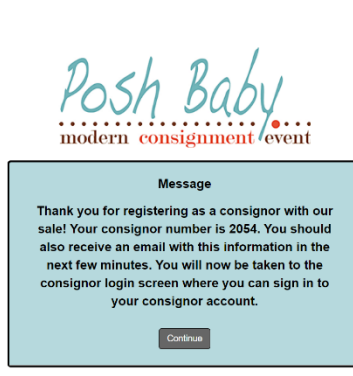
Posh Baby
modern consignment event

Message

Thank you for registering as a consignor with our sale! Your consignor number is 2054. You should also receive an email with this information in the next few minutes. You will now be taken to the consignor login screen where you can sign in to your consignor account.

Continue